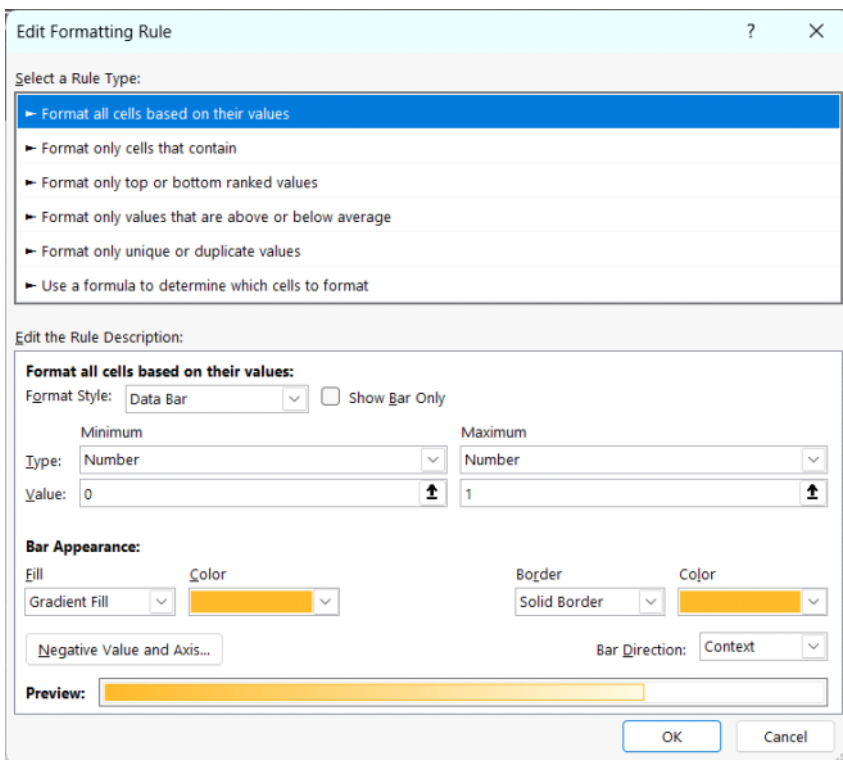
Edit Formatting Rule

?

Select a Rule Type:

► Format all cells based on their values
► Format only cells that contain
► Format only top or bottom ranked values
► Format only values that are above or below average
► Format only unique or duplicate values
► Use a formula to determine which cells to format

Edit the Rule Description:

Format all cells based on their values:

Format Style: Data Bar

Show Bar Only

Minimum

Maximum

Type: Number

Number

Value: 0

1

Bar Appearance:

Fill

Color

Border

Color

Gradient Fill

Solid Border

Negative Value and Axis...

Bar Direction: Context

Preview:

OK

Cancel